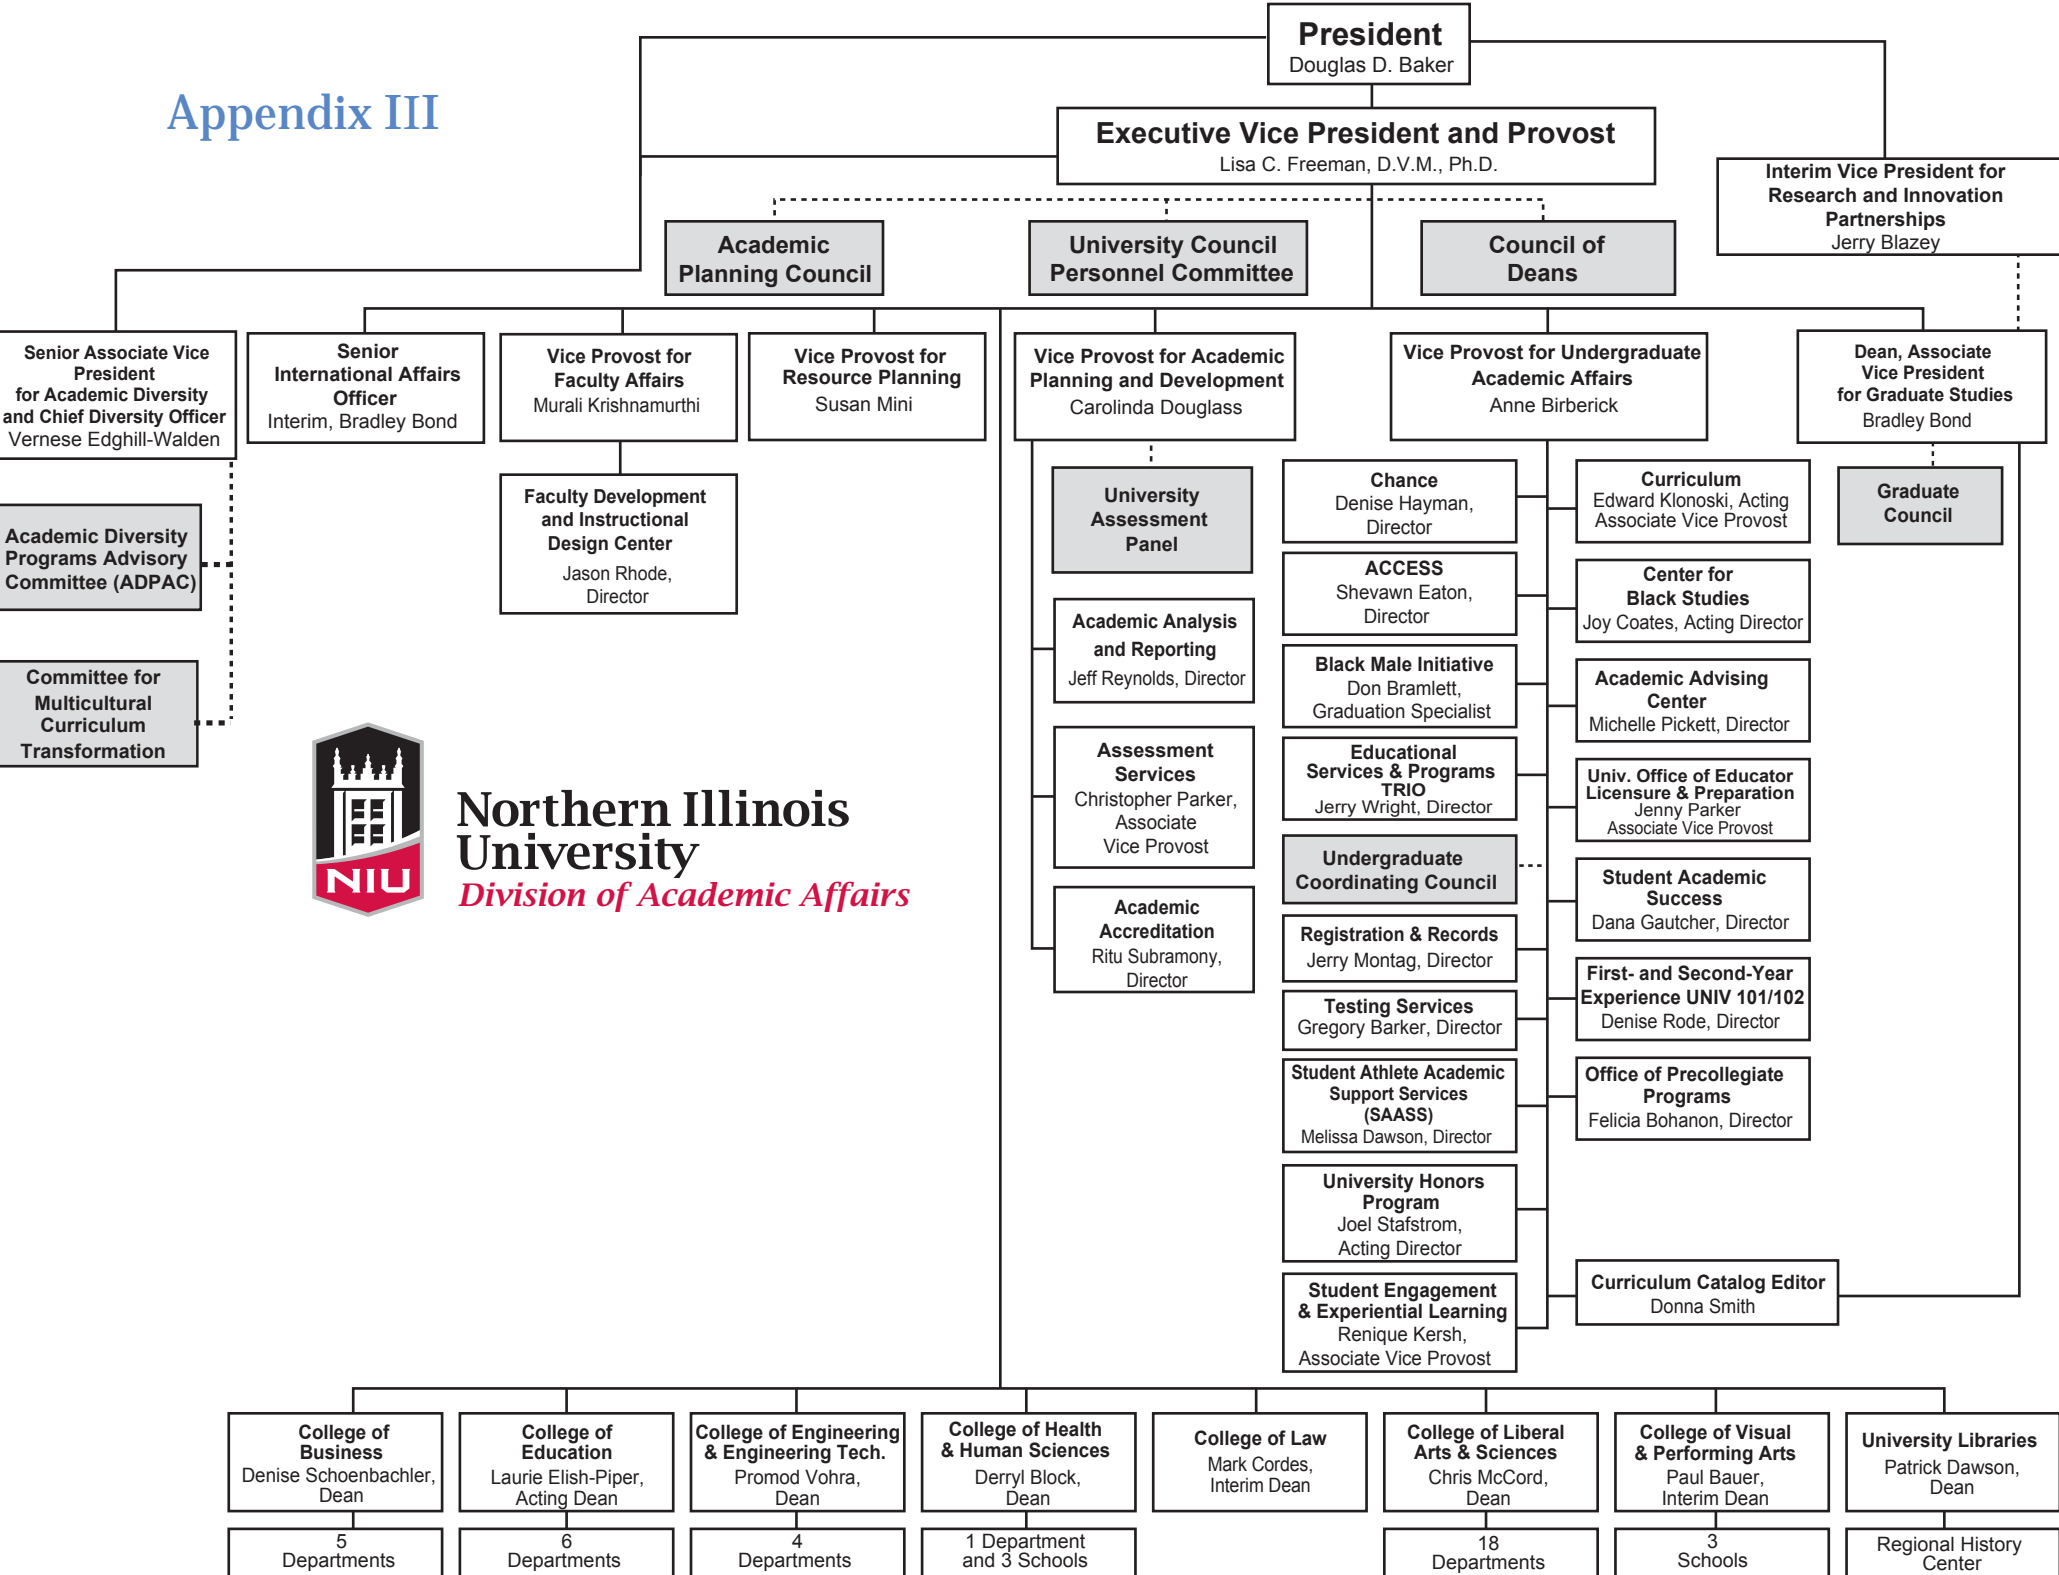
Appendix III

President
Douglas D. Baker

Executive Vice President and Provost
Lisa C. Freeman, D.V.M., Ph.D.

Interim Vice President for Research and Innovation Partnerships
Jerry Blazey

Academic Planning Council

University Council Personnel Committee

Council of Deans

Senior Associate Vice President for Academic Diversity and Chief Diversity Officer
Vernese Edghill-Walden

Senior International Affairs Officer
Interim, Bradley Bond

Vice Provost for Faculty Affairs
Murali Krishnamurthi

Vice Provost for Resource Planning
Susan Mini

Vice Provost for Academic Planning and Development
Carolinda Douglass

Vice Provost for Undergraduate Academic Affairs
Anne Birberick

Dean, Associate Vice President for Graduate Studies
Bradley Bond

Academic Diversity Programs Advisory Committee (ADPAC)

Committee for Multicultural Curriculum Transformation

Faculty Development and Instructional Design Center
Jason Rhode, Director

University Assessment Panel

Academic Analysis and Reporting
Jeff Reynolds, Director

Assessment Services
Christopher Parker, Associate Vice Provost

Academic Accreditation
Ritu Subramony, Director

Chance
Denise Hayman, Director

ACCESS
Shevawn Eaton, Director

Black Male Initiative
Don Bramlett, Graduation Specialist

Educational Services & Programs TRIO
Jerry Wright, Director

Undergraduate Coordinating Council

Registration & Records
Jerry Montag, Director

Testing Services
Gregory Barker, Director

Student Athlete Academic Support Services (SAASS)
Melissa Dawson, Director

University Honors Program
Joel Stafstrom, Acting Director

Student Engagement & Experiential Learning
Renique Kersh, Associate Vice Provost

Curriculum
Edward Klonoski, Acting Associate Vice Provost

Center for Black Studies
Joy Coates, Acting Director

Academic Advising Center
Michelle Pickett, Director

Univ. Office of Educator Licensure & Preparation
Jenny Parker
Associate Vice Provost

Student Academic Success
Dana Gautcher, Director

First- and Second-Year Experience UNIV 101/102
Denise Rode, Director

Office of Precollegiate Programs
Felicia Bohanon, Director

Curriculum Catalog Editor
Donna Smith

Graduate Council

NIU
Northern Illinois University
Division of Academic Affairs

College of Business
Denise Schoenbachler, Dean
5 Departments

College of Education
Laurie Elish-Piper, Acting Dean
6 Departments

College of Engineering & Engineering Tech.
Promod Vohra, Dean
4 Departments

College of Health & Human Sciences
Derryl Block, Dean
1 Department and 3 Schools

College of Law
Mark Cordes, Interim Dean

College of Liberal Arts & Sciences
Chris McCord, Dean
18 Departments

College of Visual & Performing Arts
Paul Bauer, Interim Dean
3 Schools

University Libraries
Patrick Dawson, Dean
Regional History Center